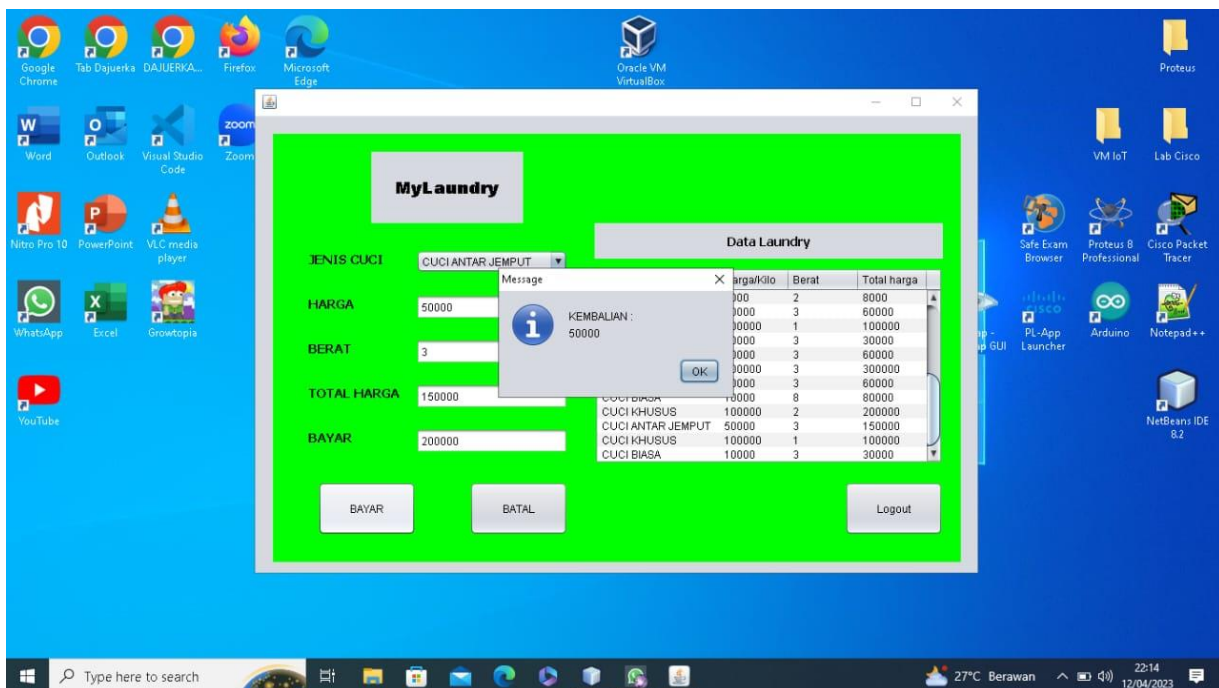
Google Chrome
Tab Dajuerka
DAJUERKA...
Firefox
Microsoft Edge
Oracle VM VirtualBox
Proteus
Word
Outlook
Visual Studio Code
Zoom
VM IoT
Lab Cisco
Nitro Pro 10
PowerPoint
VLC media player
Safe Exam Browser
Proteus 8 Professional
Cisco Packet Tracer
WhatsApp
Excel
Growtopia
PL-App Launcher
Arduino
Notepad++
YouTube
NetBeans IDE 8.2

MyLaundry

JENIS CUCI
CUCI ANTAR JEMPUT
HARGA
50000
BERAT
3
TOTAL HARGA
150000
BAYAR
200000

Data Laundry

| | Harga/Kilo | Berat | Total harga |
|---|---|---|---|
| | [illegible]000 | 2 | 8000 |
| | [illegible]000 | 3 | 60000 |
| | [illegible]00000 | 1 | 100000 |
| | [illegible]000 | 3 | 30000 |
| | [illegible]000 | 3 | 60000 |
| | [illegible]00000 | 3 | 300000 |
| | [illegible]000 | 3 | 60000 |
| CUCI BIASA | 10000 | 8 | 80000 |
| CUCI KHUSUS | 100000 | 2 | 200000 |
| CUCI ANTAR JEMPUT | 50000 | 3 | 150000 |
| CUCI KHUSUS | 100000 | 1 | 100000 |
| CUCI BIASA | 10000 | 3 | 30000 |

Message
KEMBALIAN :
50000
OK

BAYAR
BATAL
Logout

Type here to search
27°C Berawan
22:14
12/04/2023